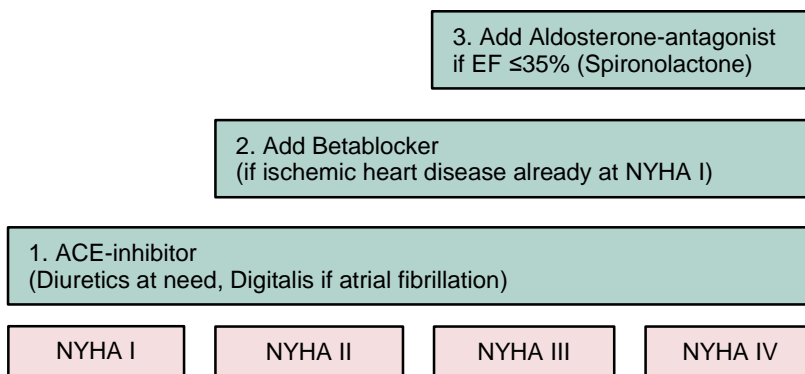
3. Add Aldosterone-antagonist if EF ≤35% (Spironolactone)

2. Add Betablocker (if ischemic heart disease already at NYHA I)

1. ACE-inhibitor (Diuretics at need, Digitalis if atrial fibrillation)

NYHA I

NYHA II

NYHA III

NYHA IV